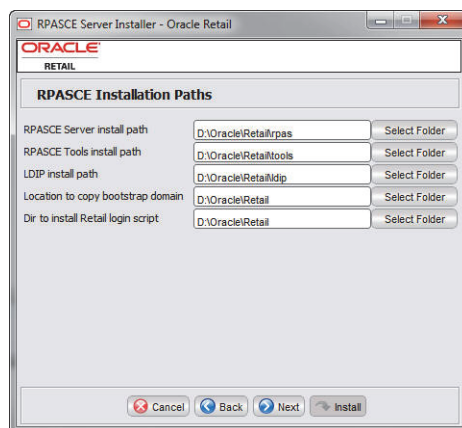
RPASCE Server Installer - Oracle Retail

ORACLE
RETAIL

RPASCE Installation Paths

RPASCE Server install path D:\Oracle\Retail\rpas Select Folder
RPASCE Tools install path D:\Oracle\Retail\tools Select Folder
LDIP install path D:\Oracle\Retail\ldip Select Folder
Location to copy bootstrap domain D:\Oracle\Retail Select Folder
Dir to install Retail login script D:\Oracle\Retail Select Folder

Cancel Back Next Install